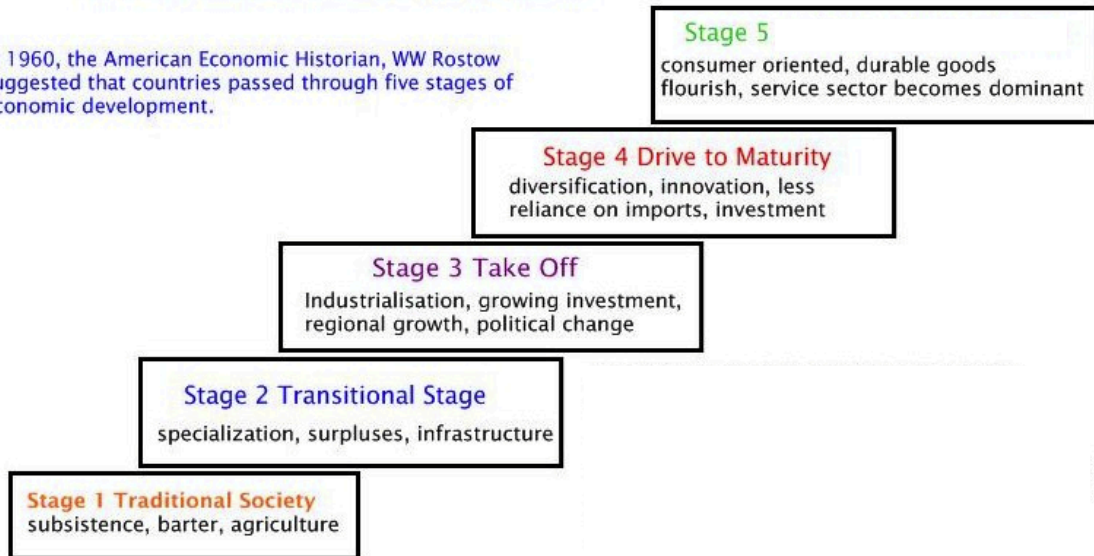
1960, the American Economic Historian, WW Rostow uggested that countries passed through five stages of conomic development.

Stage 5
consumer oriented, durable goods flourish, service sector becomes dominant

Stage 4 Drive to Maturity
diversification, innovation, less reliance on imports, investment

Stage 3 Take Off
Industrialisation, growing investment, regional growth, political change

Stage 2 Transitional Stage
specialization, surpluses, infrastructure

Stage 1 Traditional Society
subsistence, barter, agriculture